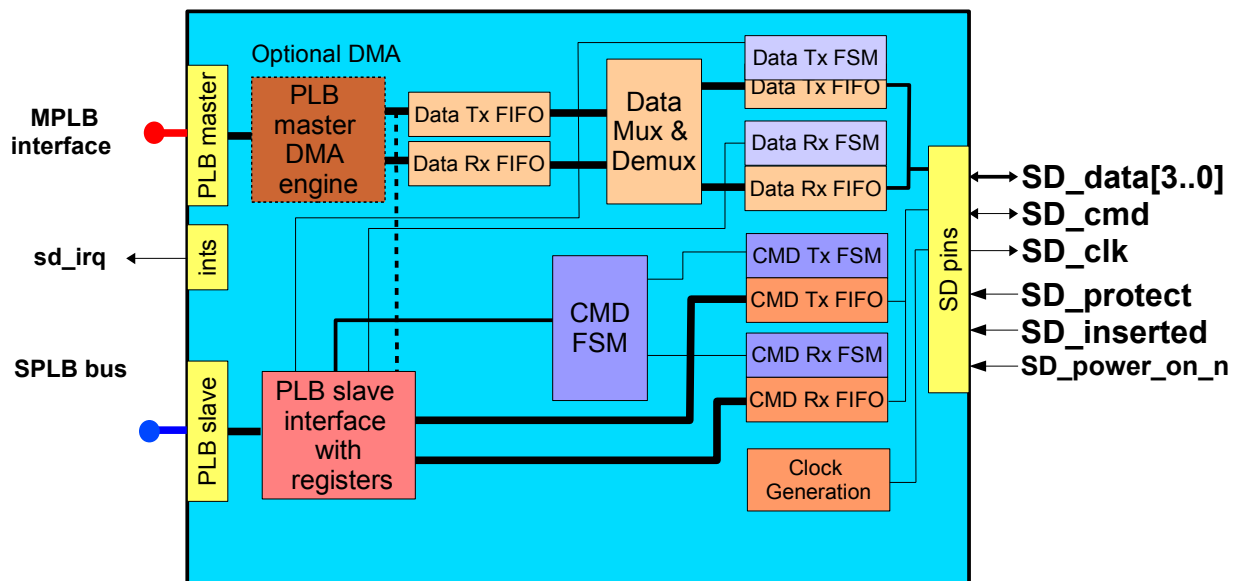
MPLB interface

PLB master

Optional DMA

PLB master DMA engine

Data Tx FIFO

Data Rx FIFO

Data Mux & Demux

Data Tx FSM

Data Tx FIFO

Data Rx FSM

Data Rx FIFO

sd_irq

ints

CMD FSM

CMD Tx FSM

CMD Tx FIFO

CMD Rx FSM

CMD Rx FIFO

SD pins

SD_data[3..0]

SD_cmd

SD_clk

SD_protect

SD_inserted

SD_power_on_n

SPLB bus

PLB slave

PLB slave interface with registers

Clock Generation